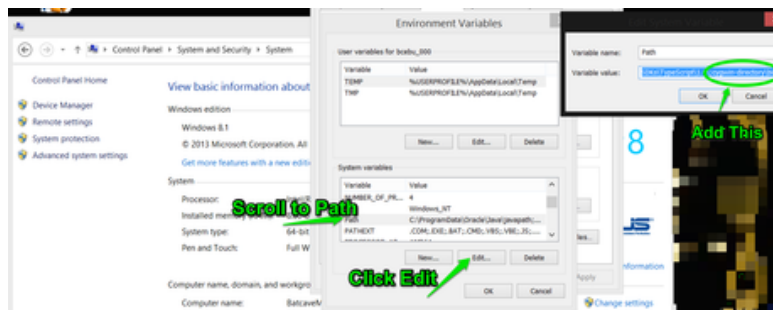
Control Panel > System and Security > System

Control Panel Home

Device Manager

Remote settings

System protection

Advanced system settings

View basic information about

Windows edition

Windows 8.1

© 2013 Microsoft Corporation. All

Get more features with a new editi

System

Processor:

Installed memory

System type: 64-bit

Pen and Touch: Full W

Computer name, domain, and workgro

Computer name: BatcaveM

Environment Variables

User variables for bcebu_000

| Variable | Value |
|---|---|
| TEMP | %USERPROFILE%\AppData\Local\Temp |
| TMP | %USERPROFILE%\AppData\Local\Temp |

New... Edit... Delete

System variables

| Variable | Value |
|---|---|
| NUMBER_OF_PR... | 4 |
| OS | Windows_NT |
| Path | C:\ProgramData\Oracle\Java\javapath;... |
| PATHEXT | .COM;.EXE;.BAT;.CMD;.VBS;.VBE;.JS;... |

New... Edit... Delete

OK Cancel

Apply

Edit System Variable

Variable name: Path

Variable value: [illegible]

OK Cancel

Add This

Scroll to Path

Click Edit

8

Information

Change settings